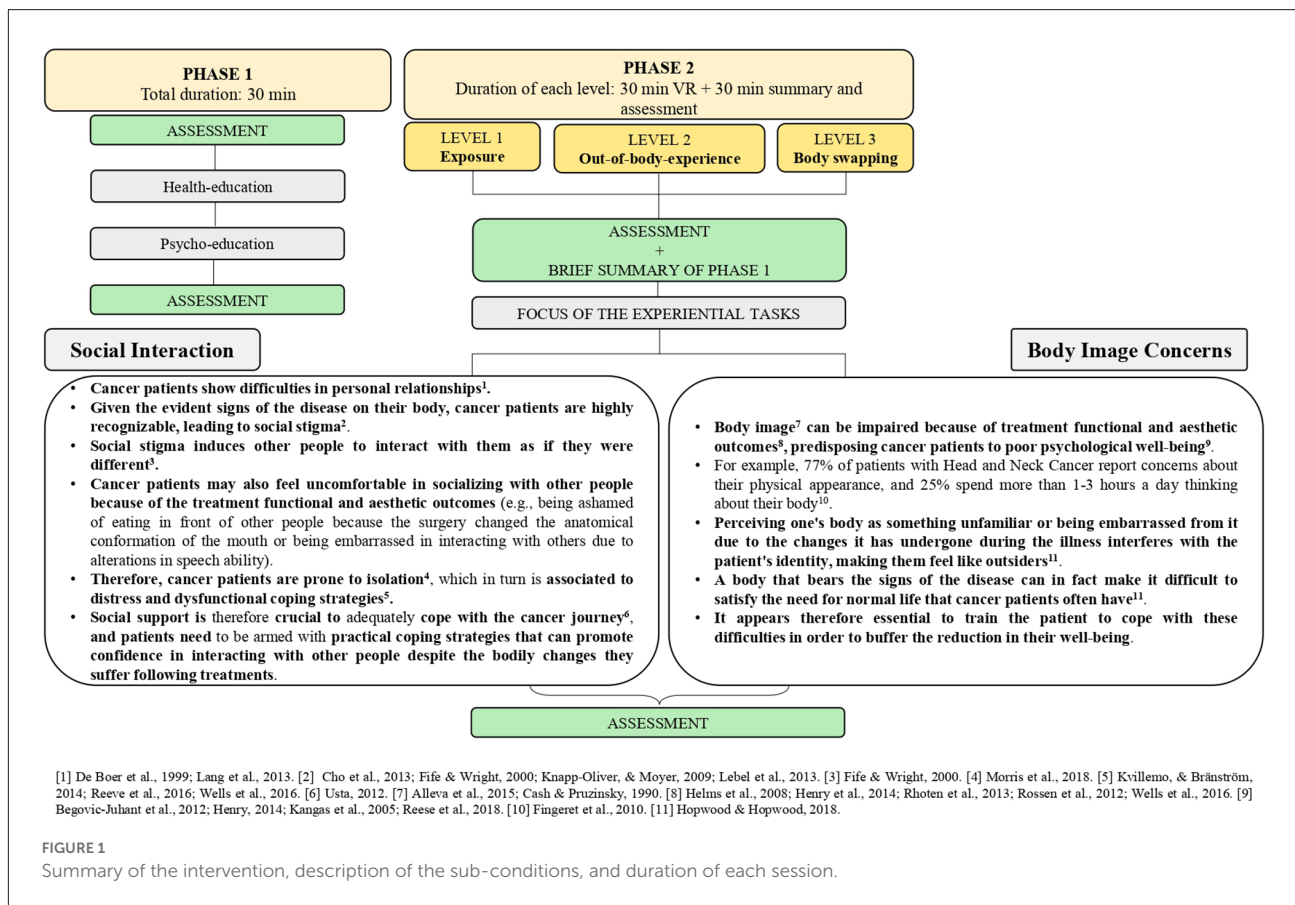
PHASE 1
Total duration: 30 min

ASSESSMENT

Health-education

Psycho-education

ASSESSMENT

PHASE 2
Duration of each level: 30 min VR + 30 min summary and assessment

LEVEL 1
Exposure

LEVEL 2
Out-of-body-experience

LEVEL 3
Body swapping

ASSESSMENT
+
BRIEF SUMMARY OF PHASE 1

FOCUS OF THE EXPERIENTIAL TASKS

Social Interaction

Body Image Concerns

• Cancer patients show difficulties in personal relationships$^1$.
• Given the evident signs of the disease on their body, cancer patients are highly recognizable, leading to social stigma$^2$.
• Social stigma induces other people to interact with them as if they were different$^3$.
• Cancer patients may also feel uncomfortable in socializing with other people because of the treatment functional and aesthetic outcomes (e.g., being ashamed of eating in front of other people because the surgery changed the anatomical conformation of the mouth or being embarrassed in interacting with others due to alterations in speech ability).
• Therefore, cancer patients are prone to isolation$^4$, which in turn is associated to distress and dysfunctional coping strategies$^5$.
• Social support is therefore crucial to adequately cope with the cancer journey$^6$, and patients need to be armed with practical coping strategies that can promote confidence in interacting with other people despite the bodily changes they suffer following treatments.

• Body image$^7$ can be impaired because of treatment functional and aesthetic outcomes$^8$, predisposing cancer patients to poor psychological well-being$^9$.
• For example, 77% of patients with Head and Neck Cancer report concerns about their physical appearance, and 25% spend more than 1-3 hours a day thinking about their body$^{10}$.
• Perceiving one's body as something unfamiliar or being embarrassed from it due to the changes it has undergone during the illness interferes with the patient's identity, making them feel like outsiders$^{11}$.
• A body that bears the signs of the disease can in fact make it difficult to satisfy the need for normal life that cancer patients often have$^{11}$.
• It appears therefore essential to train the patient to cope with these difficulties in order to buffer the reduction in their well-being.

ASSESSMENT

[1] De Boer et al., 1999; Lang et al., 2013. [2] Cho et al., 2013; Fife & Wright, 2000; Knapp-Oliver, & Moyer, 2009; Lebel et al., 2013. [3] Fife & Wright, 2000. [4] Morris et al., 2018. [5] Kvillemo, & Bränström, 2014; Reeve et al., 2016; Wells et al., 2016. [6] Usta, 2012. [7] Alleva et al., 2015; Cash & Pruzinsky, 1990. [8] Helms et al., 2008; Henry et al., 2014; Rhoten et al., 2013; Rossen et al., 2012; Wells et al., 2016. [9] Begovic-Juhant et al., 2012; Henry, 2014; Kangas et al., 2005; Reese et al., 2018. [10] Fingeret et al., 2010. [11] Hopwood & Hopwood, 2018.

FIGURE 1
Summary of the intervention, description of the sub-conditions, and duration of each session.